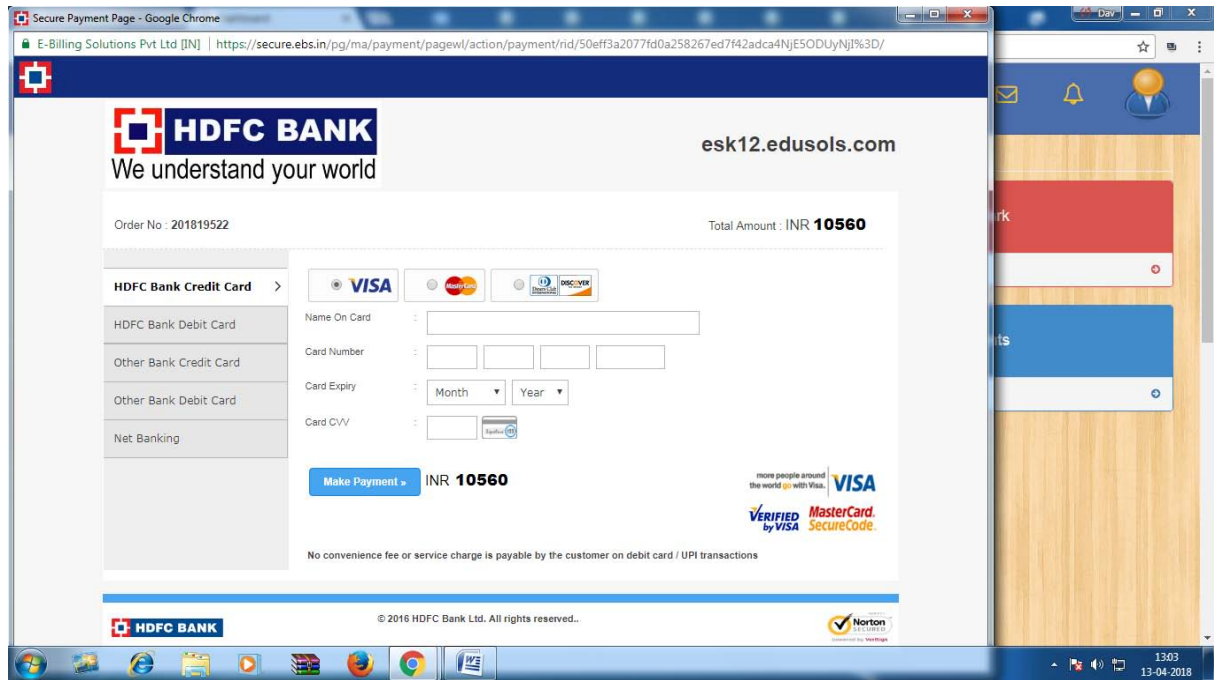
Secure Payment Page - Google Chrome

Dav

E-Billing Solutions Pvt Ltd [IN] | https://secure.ebs.in/pg/ma/payment/pagewl/action/payment/rid/50eff3a2077fd0a258267ed7f42adca4NjE5ODUyNjI%3D/

HDFC BANK
We understand your world

esk12.edusols.com

Order No : 201819522

Total Amount : INR 10560

HDFC Bank Credit Card

HDFC Bank Debit Card

Other Bank Credit Card

Other Bank Debit Card

Net Banking

VISA

MasterCard

DISCOVER

Name On Card :

Card Number :

Card Expiry : Month Year

Card CVV :

Make Payment »

INR 10560

more people around the world go with Visa. VISA

VERIFIED by VISA

MasterCard. SecureCode.

No convenience fee or service charge is payable by the customer on debit card / UPI transactions

HDFC BANK

© 2016 HDFC Bank Ltd. All rights reserved..

Norton SECURED powered by VeriSign

rk

ts

13:03
13-04-2018